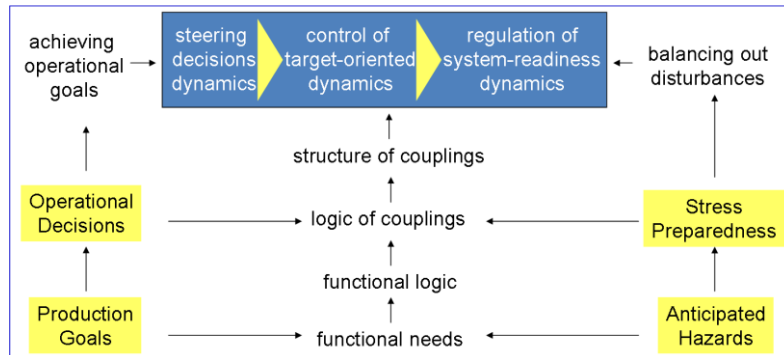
achieving operational goals

steering decisions dynamics

control of target-oriented dynamics

regulation of system-readiness dynamics

balancing out disturbances

structure of couplings

Operational Decisions

logic of couplings

Stress Preparedness

functional logic

Production Goals

functional needs

Anticipated Hazards